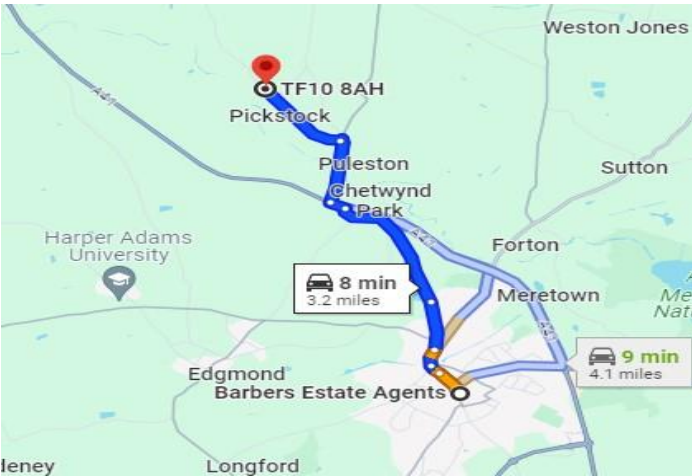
Weston Jones

TF10 8AH
Pickstock

A41

Puleston

Chetwynd Park

Sutton

Harper Adams University

A41

Forton

8 min
3.2 miles

Meretown

Me
Natu

A5

9 min
4.1 miles

Edgmond
Barbers Estate Agents

deney

Longford